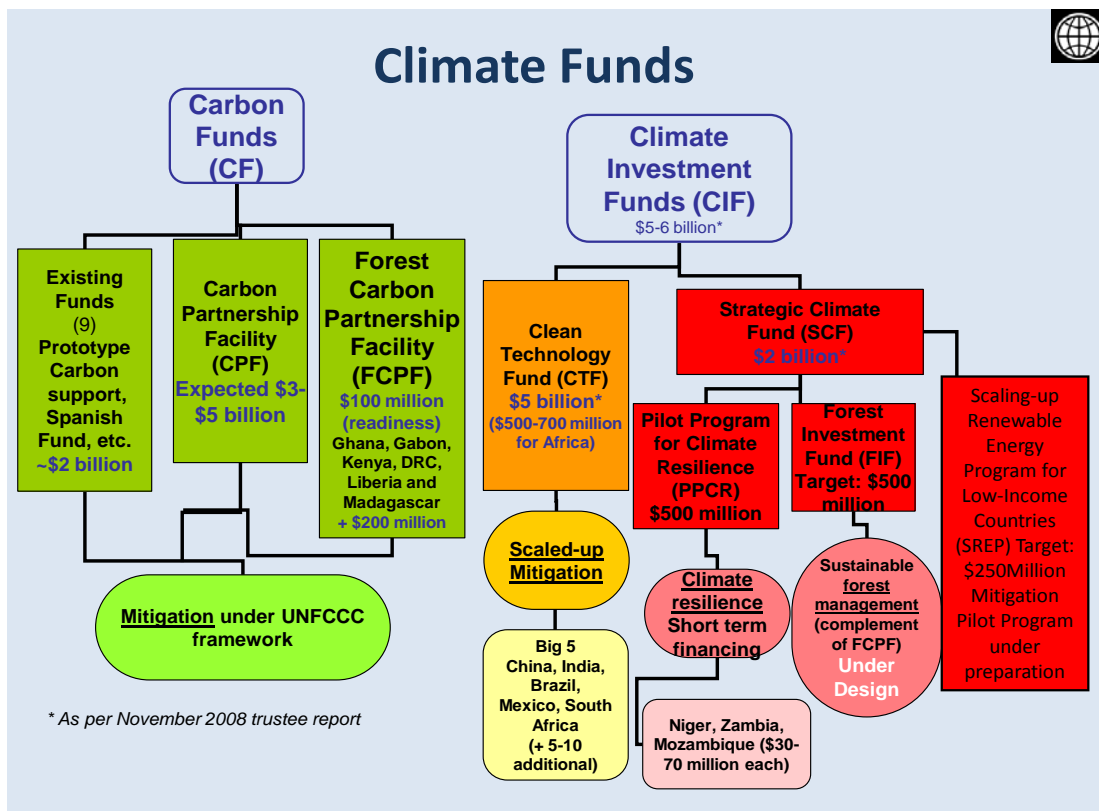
Climate Funds

Carbon Funds (CF)

Existing Funds (9) Prototype Carbon support, Spanish Fund, etc. ~$2 billion

Carbon Partnership Facility (CPF) Expected $3-$5 billion

Forest Carbon Partnership Facility (FCPF) $100 million (readiness) Ghana, Gabon, Kenya, DRC, Liberia and Madagascar + $200 million

Mitigation under UNFCCC framework

* As per November 2008 trustee report

Climate Investment Funds (CIF) $5-6 billion*

Clean Technology Fund (CTF) $5 billion* ($500-700 million for Africa)

Scaled-up Mitigation

Big 5 China, India, Brazil, Mexico, South Africa (+ 5-10 additional)

Strategic Climate Fund (SCF) $2 billion*

Pilot Program for Climate Resilience (PPCR) $500 million

Climate resilience Short term financing

Niger, Zambia, Mozambique ($30-70 million each)

Forest Investment Fund (FIF) Target: $500 million

Sustainable forest management (complement of FCPF) Under Design

Scaling-up Renewable Energy Program for Low-Income Countries (SREP) Target: $250Million Mitigation Pilot Program under preparation